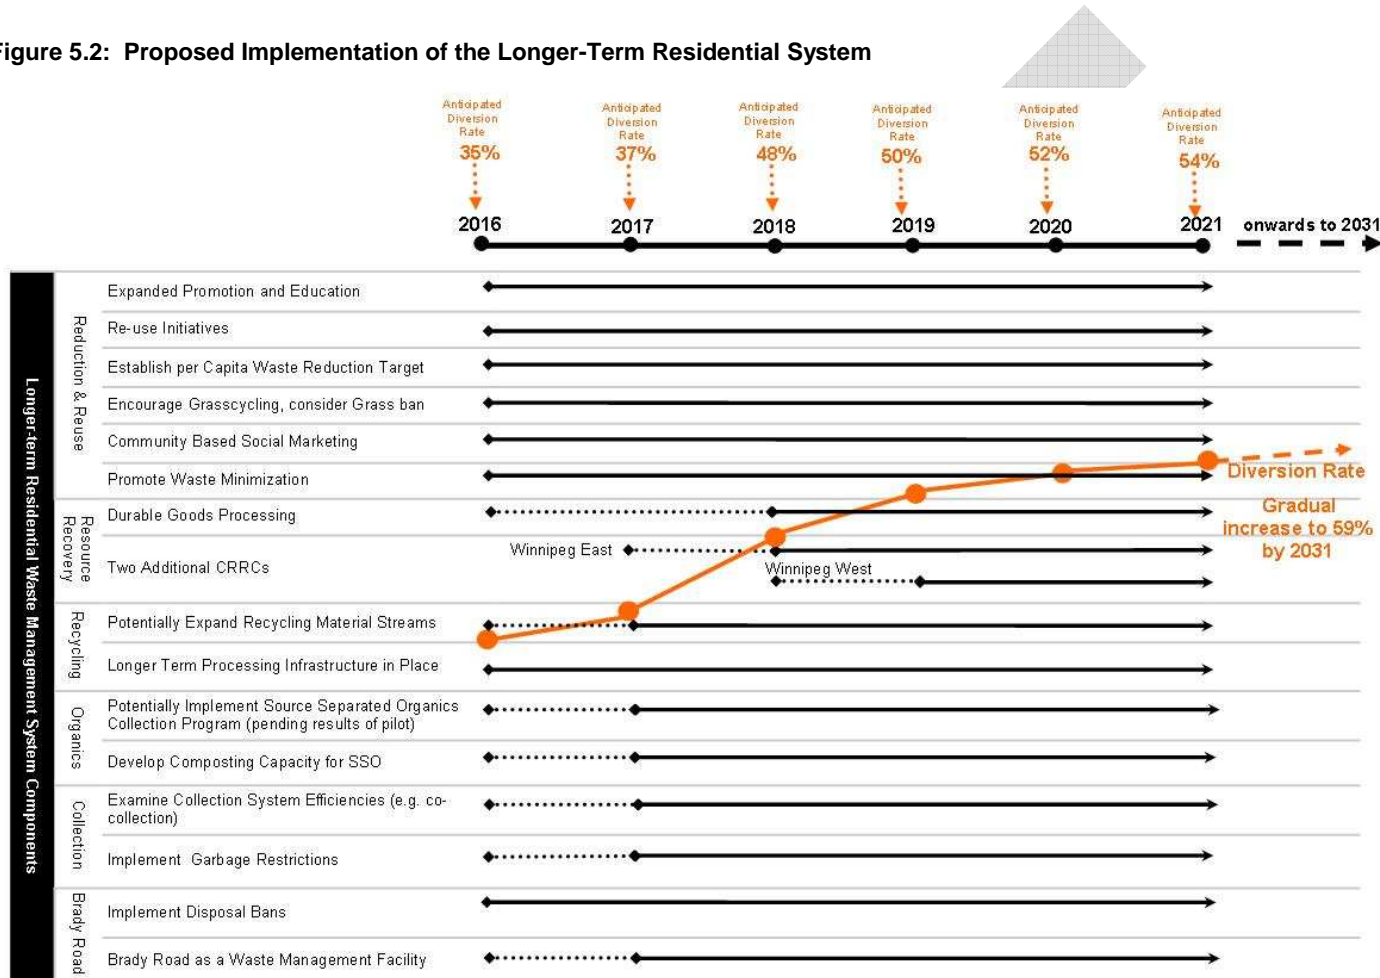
igure 5.2: Proposed Implementation of the Longer-Term Residential System

Anticipated Diversion Rate 35%
Anticipated Diversion Rate 37%
Anticipated Diversion Rate 48%
Anticipated Diversion Rate 50%
Anticipated Diversion Rate 52%
Anticipated Diversion Rate 54%

2016 2017 2018 2019 2020 2021 onwards to 2031

Longer-term Residential Waste Management System Components

Reduction & Reuse
Expanded Promotion and Education
Re-use Initiatives
Establish per Capita Waste Reduction Target
Encourage Grasscycling, consider Grass ban
Community Based Social Marketing
Promote Waste Minimization

Diversion Rate
Gradual increase to 59% by 2031

Resource Recovery
Durable Goods Processing
Two Additional CRRCs
Winnipeg East
Winnipeg West

Recycling
Potentially Expand Recycling Material Streams
Longer Term Processing Infrastructure in Place

Organics
Potentially Implement Source Separated Organics Collection Program (pending results of pilot)
Develop Composting Capacity for SSO

Collection
Examine Collection System Efficiencies (e.g. co-collection)
Implement Garbage Restrictions

Brady Road
Implement Disposal Bans
Brady Road as a Waste Management Facility